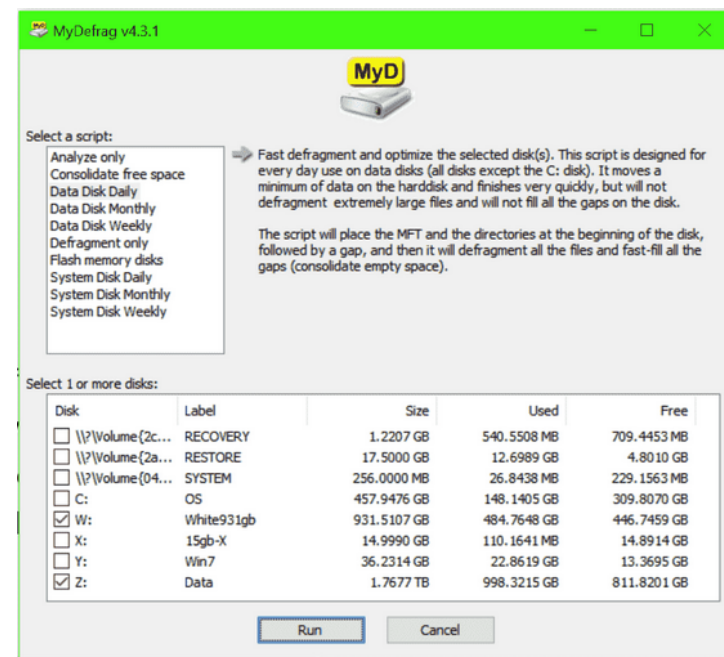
MyDefrag v4.3.1

MyD

Select a script:

Analyze only
Consolidate free space
Data Disk Daily
Data Disk Monthly
Data Disk Weekly
Defragment only
Flash memory disks
System Disk Daily
System Disk Monthly
System Disk Weekly

Fast defragment and optimize the selected disk(s). This script is designed for every day use on data disks (all disks except the C: disk). It moves a minimum of data on the harddisk and finishes very quickly, but will not defragment extremely large files and will not fill all the gaps on the disk.

The script will place the MFT and the directories at the beginning of the disk, followed by a gap, and then it will defragment all the files and fast-fill all the gaps (consolidate empty space).

Select 1 or more disks:

| Disk | Label | Size | Used | Free |
|---|---|---|---|---|
| \\?\Volume{2c... | RECOVERY | 1.2207 GB | 540.5508 MB | 709.4453 MB |
| \\?\Volume{2a... | RESTORE | 17.5000 GB | 12.6989 GB | 4.8010 GB |
| \\?\Volume{04... | SYSTEM | 256.0000 MB | 26.8438 MB | 229.1563 MB |
| C: | OS | 457.9476 GB | 148.1405 GB | 309.8070 GB |
| W: | White931gb | 931.5107 GB | 484.7648 GB | 446.7459 GB |
| X: | 15gb-X | 14.9990 GB | 110.1641 MB | 14.8914 GB |
| Y: | Win7 | 36.2314 GB | 22.8619 GB | 13.3695 GB |
| Z: | Data | 1.7677 TB | 998.3215 GB | 811.8201 GB |

Run Cancel